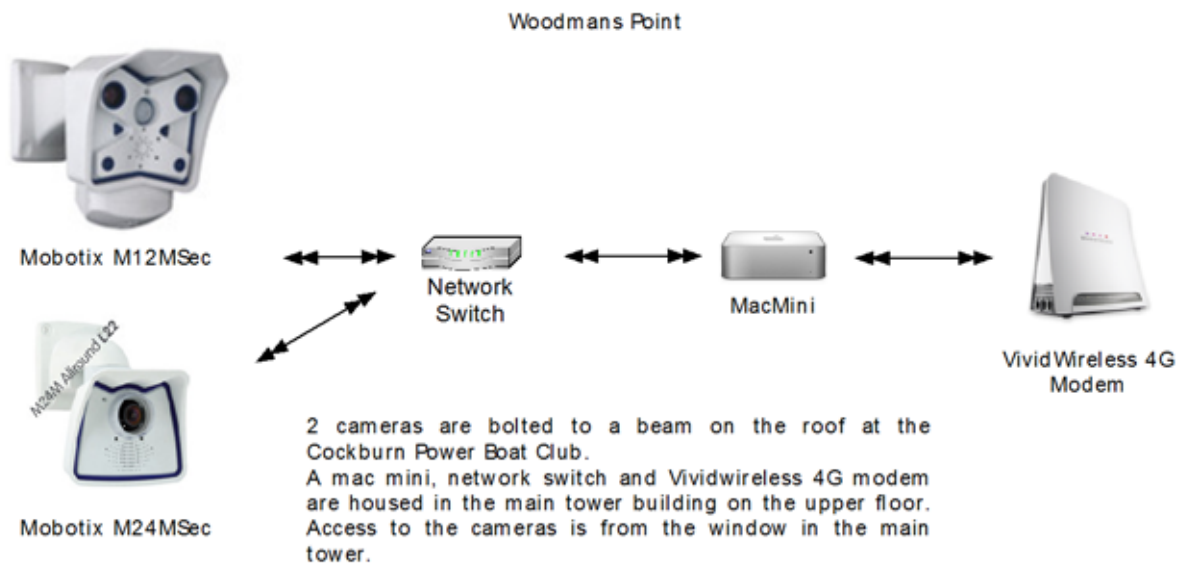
Woodmans Point

Mobotix M12MSec

Network Switch

MacMini

VividWireless 4G Modem

M24M Allround L22

Mobotix M24MSec

2 cameras are bolted to a beam on the roof at the Cockburn Power Boat Club.
A mac mini, network switch and Vividwireless 4G modem are housed in the main tower building on the upper floor.
Access to the cameras is from the window in the main tower.